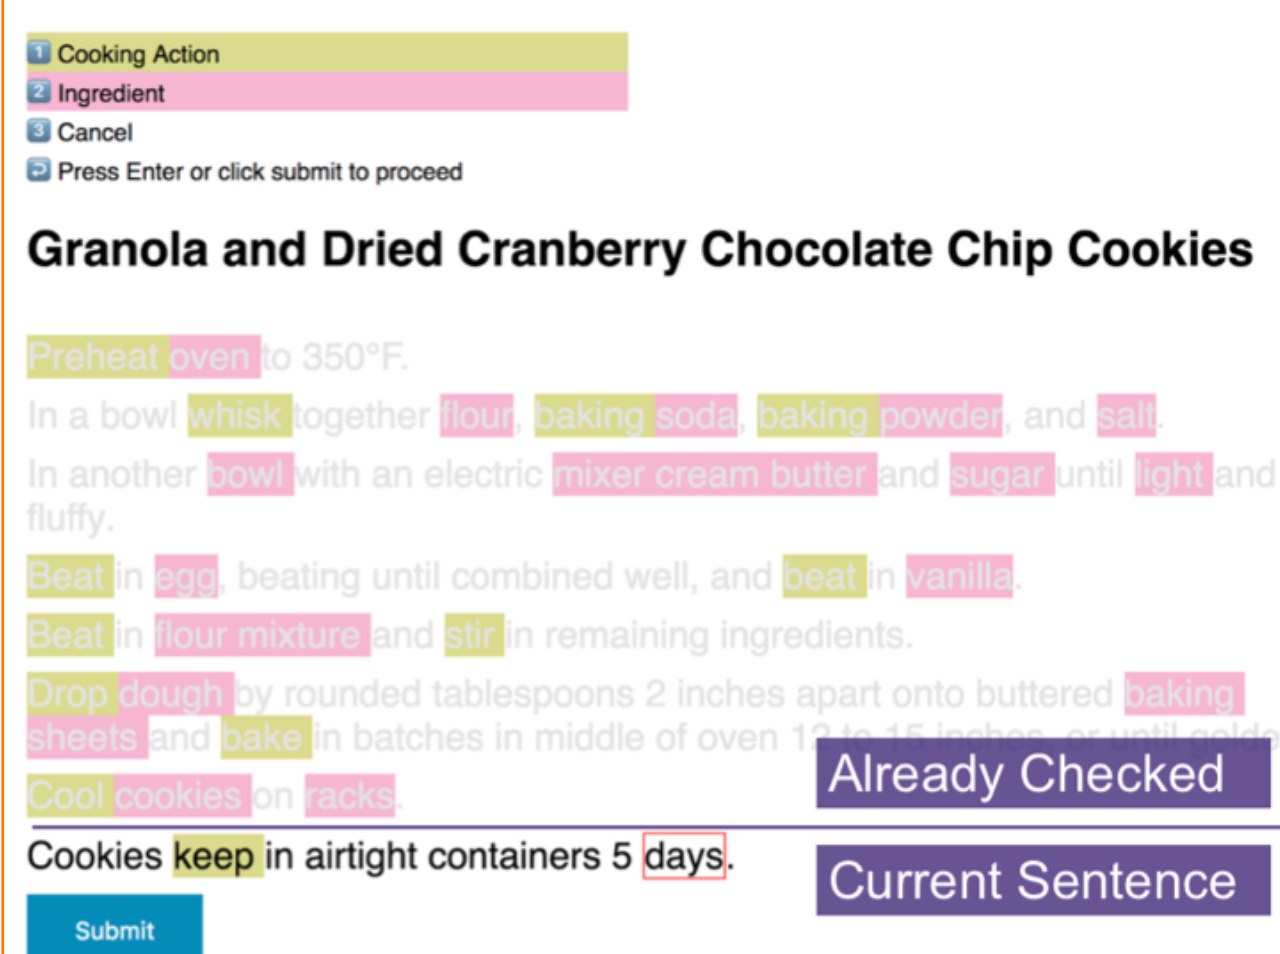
1 Cooking Action
2 Ingredient
3 Cancel
Press Enter or click submit to proceed

Granola and Dried Cranberry Chocolate Chip Cookies

Preheat oven to 350°F.

In a bowl whisk together flour, baking soda, baking powder, and salt.

In another bowl with an electric mixer cream butter and sugar until light and fluffy.

Beat in egg, beating until combined well, and beat in vanilla.

Beat in flour mixture and stir in remaining ingredients.

Drop dough by rounded tablespoons 2 inches apart onto buttered baking sheets and bake in batches in middle of oven 1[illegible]

Cool cookies on racks.

Already Checked

Cookies keep in airtight containers 5 days.

Current Sentence

Submit